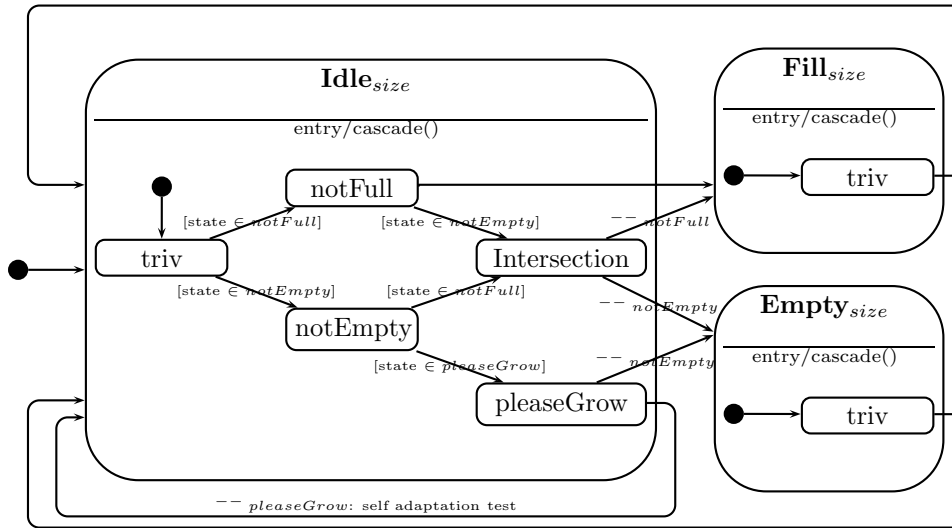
$\textbf{Idle}_{size}$

entry/cascade()

notFull

triv

notEmpty

Intersection

pleaseGrow

[state $\in notFull$]

[state $\in notEmpty$]

[state $\in notEmpty$]

[state $\in notFull$]

[state $\in pleaseGrow$]

$--$ $notFull$

$--$ $notEmpty$

$--$ $notEmpty$

$\textbf{Fill}_{size}$

entry/cascade()

triv

$\textbf{Empty}_{size}$

entry/cascade()

triv

$--$ $pleaseGrow$: self adaptation test